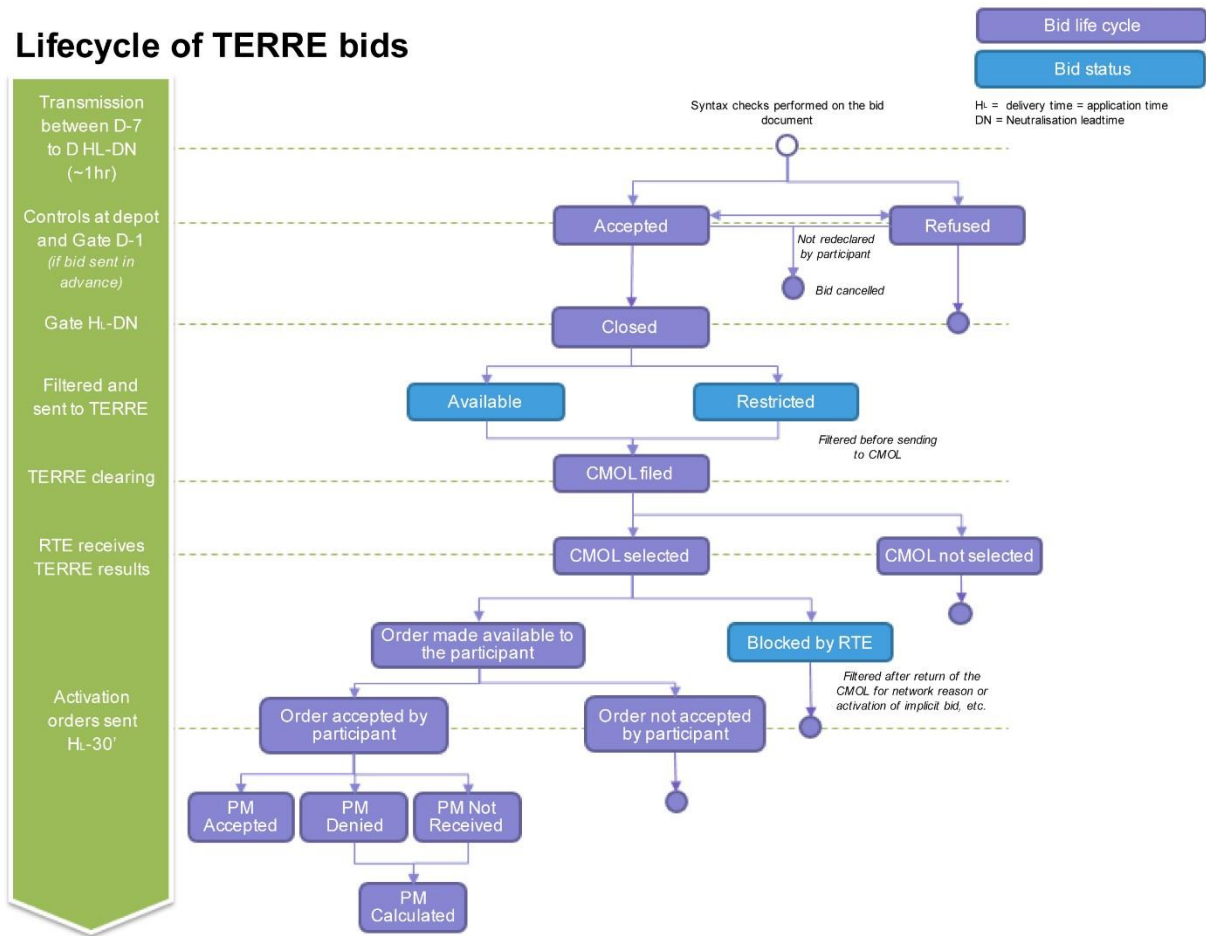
Lifecycle of TERRE bids

Bid life cycle

Bid status

$H_L$ = delivery time = application time
DN = Neutralisation leadtime

Transmission between D-7 to D HL-DN (~1hr)

Syntax checks performed on the bid document

Controls at depot and Gate D-1 (if bid sent in advance)

Accepted

Refused

Not redeclared by participant

Bid cancelled

Gate $H_L$-DN

Closed

Filtered and sent to TERRE

Available

Restricted

Filtered before sending to CMOL

TERRE clearing

CMOL filed

RTE receives TERRE results

CMOL selected

CMOL not selected

Order made available to the participant

Blocked by RTE

Filtered after return of the CMOL for network reason or activation of implicit bid, etc.

Activation orders sent $H_L$-30'

Order accepted by participant

Order not accepted by participant

PM Accepted

PM Denied

PM Not Received

PM Calculated